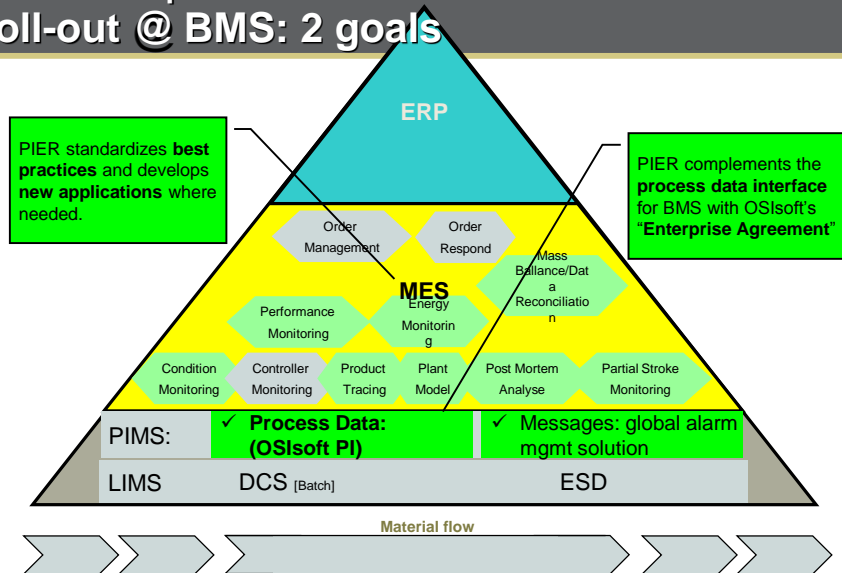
oll-out @ BMS: 2 goals

ERP

PIER standardizes **best practices** and develops **new applications** where needed.

PIER complements the **process data interface** for BMS with OSIsoft's "**Enterprise Agreement**"

Order Management

Order Respond

Mass Ballance/Data Reconciliation

MES

Performance Monitoring

Energy Monitoring

Condition Monitoring

Controller Monitoring

Product Tracing

Plant Model

Post Mortem Analyse

Partial Stroke Monitoring

PIMS:

✓ **Process Data: (OSIsoft PI)**

✓ Messages: global alarm mgmt solution

LIMS

DCS [Batch]

ESD

Material flow